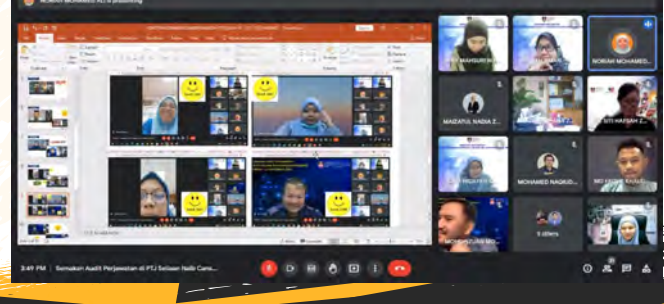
NORIAH MOHAMED ALI is presenting

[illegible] MAHSURI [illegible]

NORIAH MOHAMES...

MAZATUL NADIA Z...

SITI HAFSAH Z...

MOHAMED NAQIUD...

MOHAMAD HAZLAN...

5 others

3:49 PM | Semakan Audit Perjawatan di PTJ Selaan Naib Cans...